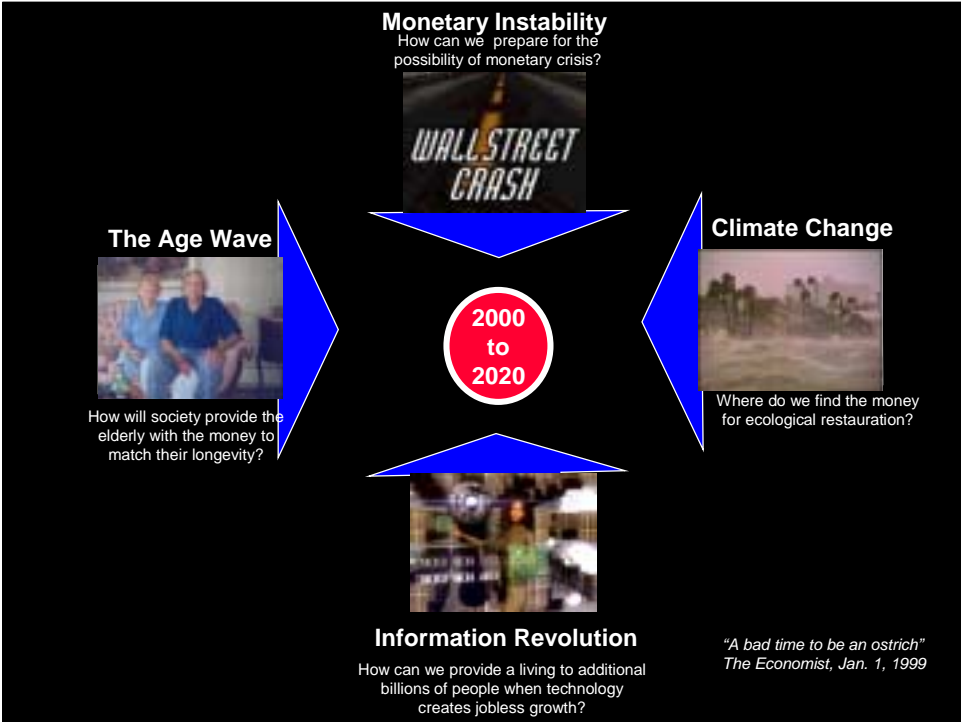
Monetary Instability
How can we prepare for the possibility of monetary crisis?

WALL STREET CRASH

The Age Wave

How will society provide the elderly with the money to match their longevity?

Climate Change

Where do we find the money for ecological restauration?

2000 to 2020

Information Revolution

How can we provide a living to additional billions of people when technology creates jobless growth?

"A bad time to be an ostrich"
The Economist, Jan. 1, 1999